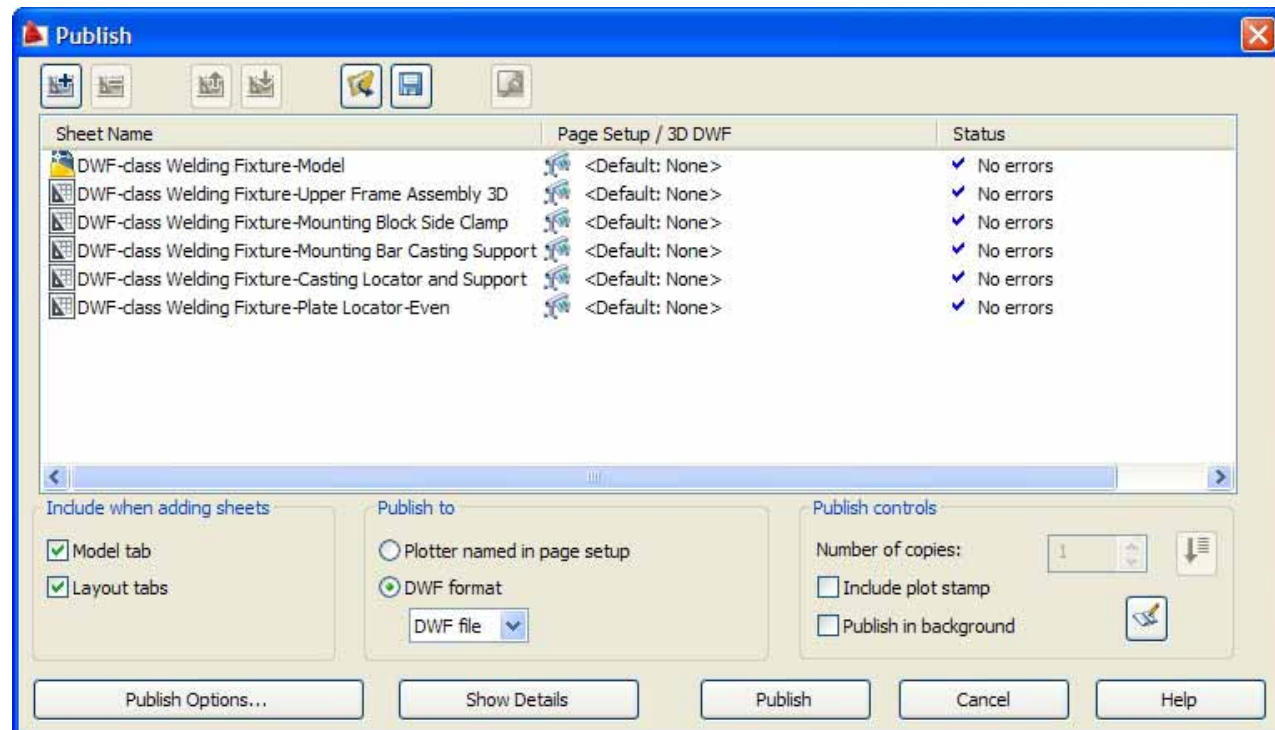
Publish

| Sheet Name | Page Setup / 3D DWF | Status |
|---|---|---|
| DWF-class Welding Fixture-Model | <Default: None> | No errors |
| DWF-class Welding Fixture-Upper Frame Assembly 3D | <Default: None> | No errors |
| DWF-class Welding Fixture-Mounting Block Side Clamp | <Default: None> | No errors |
| DWF-class Welding Fixture-Mounting Bar Casting Support | <Default: None> | No errors |
| DWF-class Welding Fixture-Casting Locator and Support | <Default: None> | No errors |
| DWF-class Welding Fixture-Plate Locator-Even | <Default: None> | No errors |

Include when adding sheets
Model tab
Layout tabs

Publish to
Plotter named in page setup
DWF format
DWF file

Publish controls
Number of copies: 1
Include plot stamp
Publish in background

Publish Options...
Show Details
Publish
Cancel
Help